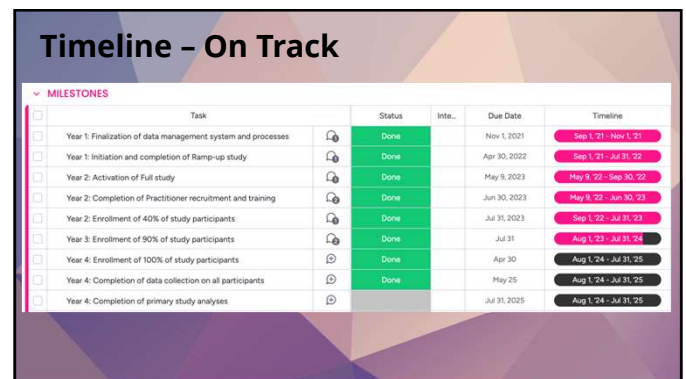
Timeline – On Track

MILESTONES

| Task | | Status | Inte... | Due Date | Timeline |
|---|---|---|---|---|---|
| Year 1: Finalization of data management system and processes | | Done | | Nov 1, 2021 | Sep 1, '21 - Nov 1, '21 |
| Year 1: Initiation and completion of Ramp-up study | | Done | | Apr 30, 2022 | Sep 1, '21 - Jul 31, '22 |
| Year 2: Activation of Full study | | Done | | May 9, 2023 | May 9, '22 - Sep 30, '22 |
| Year 2: Completion of Practitioner recruitment and training | | Done | | Jun 30, 2023 | May 9, '22 - Jun 30, '23 |
| Year 2: Enrollment of 40% of study participants | | Done | | Jul 31, 2023 | Sep 1, '22 - Jul 31, '23 |
| Year 3: Enrollment of 90% of study participants | | Done | | Jul 31 | Aug 1, '23 - Jul 31, '24 |
| Year 4: Enrollment of 100% of study participants | | Done | | Apr 30 | Aug 1, '24 - Jul 31, '25 |
| Year 4: Completion of data collection on all participants | | Done | | May 25 | Aug 1, '24 - Jul 31, '25 |
| Year 4: Completion of primary study analyses | | | | Jul 31, 2025 | Aug 1, '24 - Jul 31, '25 |